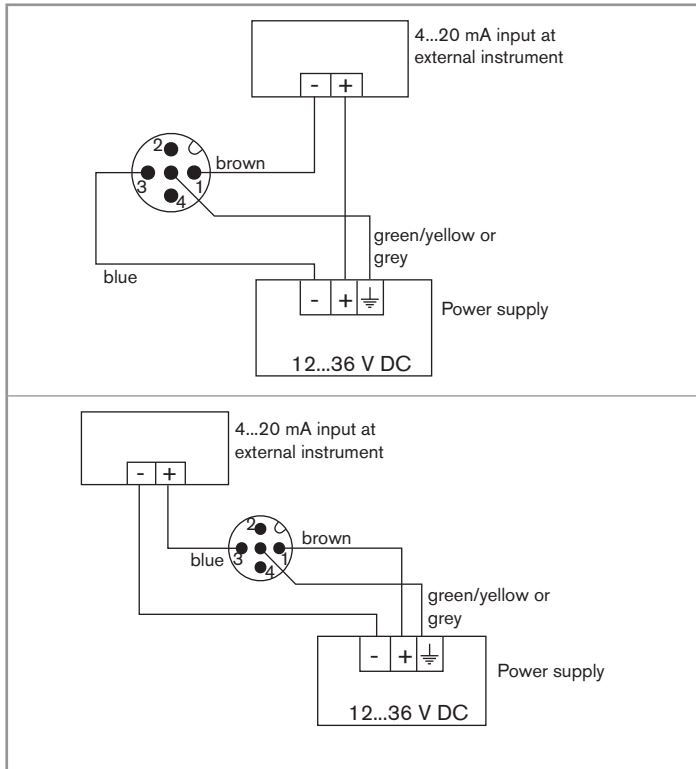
4...20 mA input at external instrument

- +

2 3 4 1

brown

green/yellow or grey

blue

- + ⏚

Power supply

12...36 V DC

4...20 mA input at external instrument

- +

2 3 4 1

brown

blue

green/yellow or grey

- + ⏚

Power supply

12...36 V DC